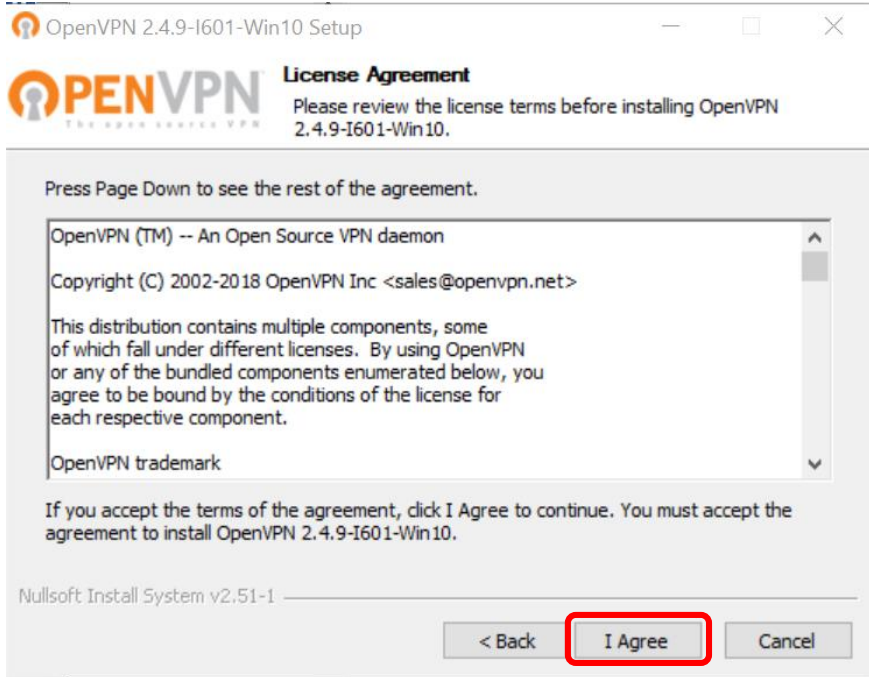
OpenVPN 2.4.9-I601-Win10 Setup

OPENVPN
The open source VPN

License Agreement
Please review the license terms before installing OpenVPN 2.4.9-I601-Win10.

Press Page Down to see the rest of the agreement.

OpenVPN (TM) -- An Open Source VPN daemon

Copyright (C) 2002-2018 OpenVPN Inc <sales@openvpn.net>

This distribution contains multiple components, some of which fall under different licenses. By using OpenVPN or any of the bundled components enumerated below, you agree to be bound by the conditions of the license for each respective component.

OpenVPN trademark

If you accept the terms of the agreement, click I Agree to continue. You must accept the agreement to install OpenVPN 2.4.9-I601-Win10.

Nullsoft Install System v2.51-1

< Back
I Agree
Cancel